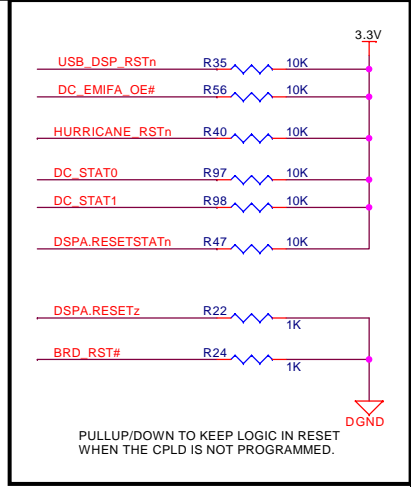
3.3V

USB_DSP_RSTn R35 10K

DC_EMIFA_OE# R56 10K

HURRICANE_RSTn R40 10K

DC_STAT0 R97 10K

DC_STAT1 R98 10K

DSPA.RESETSTATn R47 10K

DSPA.RESETz R22 1K

BRD_RST# R24 1K

DGND

PULLUP/DOWN TO KEEP LOGIC IN RESET WHEN THE CPLD IS NOT PROGRAMMED.